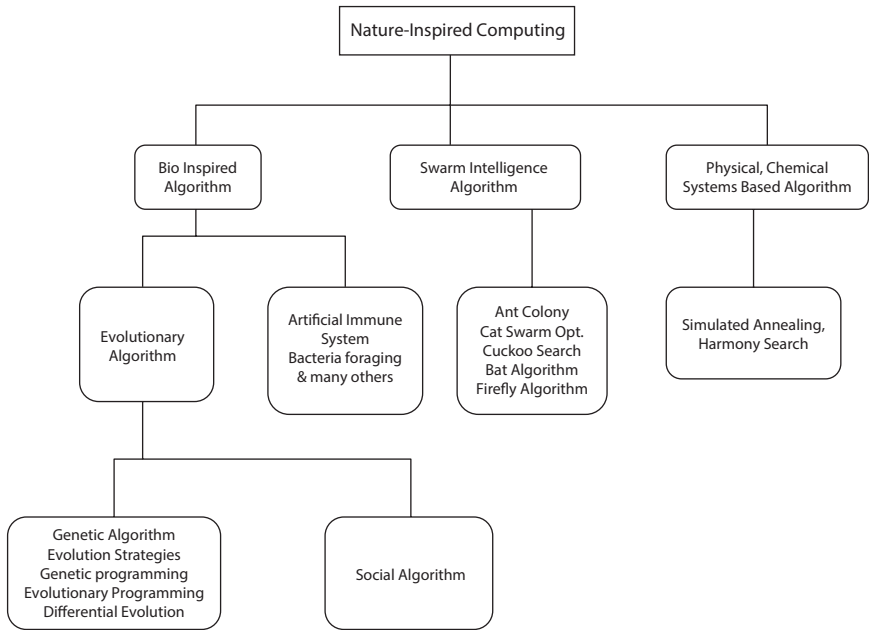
Nature-Inspired Computing

Bio Inspired Algorithm

Swarm Intelligence Algorithm

Physical, Chemical Systems Based Algorithm

Evolutionary Algorithm

Artificial Immune System Bacteria foraging & many others

Ant Colony
Cat Swarm Opt.
Cuckoo Search
Bat Algorithm
Firefly Algorithm

Simulated Annealing, Harmony Search

Genetic Algorithm
Evolution Strategies
Genetic programming
Evolutionary Programming
Differential Evolution

Social Algorithm